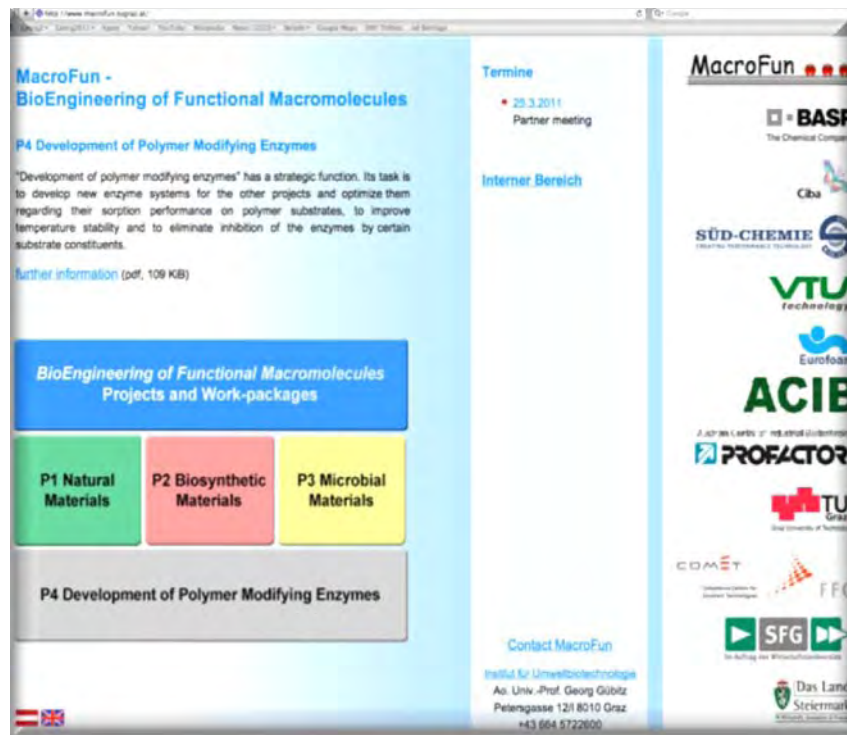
http://www.macrofun.tugraz.at/

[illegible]

MacroFun - BioEngineering of Functional Macromolecules

P4 Development of Polymer Modifying Enzymes

"Development of polymer modifying enzymes" has a strategic function. Its task is to develop new enzyme systems for the other projects and optimize them regarding their sorption performance on polymer substrates, to improve temperature stability and to eliminate inhibition of the enzymes by certain substrate constituents.

further information (pdf, 109 KiB)

BioEngineering of Functional Macromolecules
Projects and Work-packages

P1 Natural Materials

P2 Biosynthetic Materials

P3 Microbial Materials

P4 Development of Polymer Modifying Enzymes

Termine

• 25.3.2011
Partner meeting

Interner Bereich

Contact MacroFun

Institut für Umweltbiotechnologie
Ao. Univ.-Prof. Georg Gübitz
Petersgasse 12/I 8010 Graz
+43 664 5722600

MacroFun

BASF
The Chemical Company

Ciba

SÜD-CHEMIE
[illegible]

VTU
technology

Eurofoam

ACIB
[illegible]

PROFACTOR

TU
Graz
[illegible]

COMET
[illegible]

FFG

SFG
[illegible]

Das Land
Steiermark
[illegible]